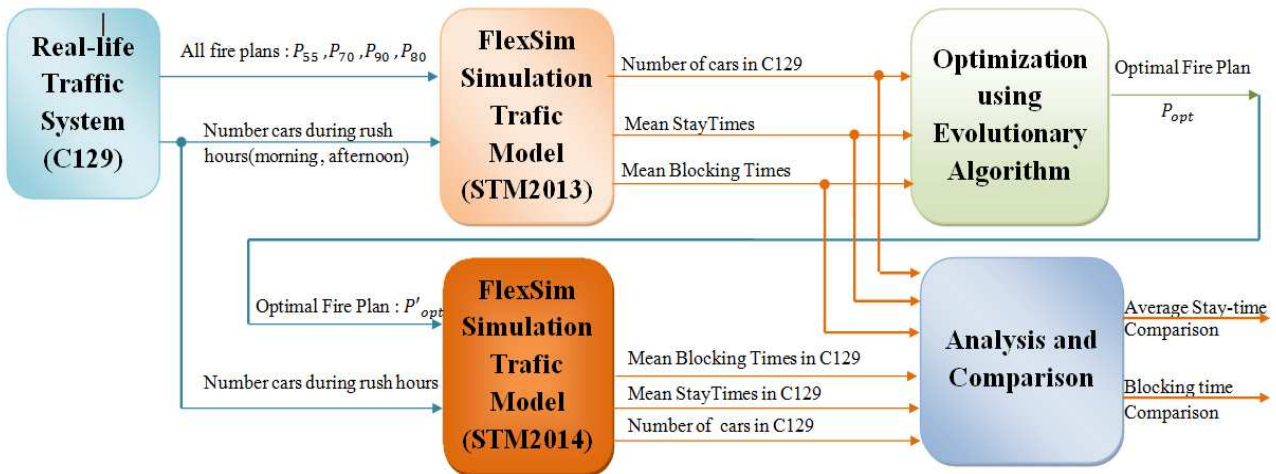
Real-life Traffic System (C129)

All fire plans : $P_{55}$ , $P_{70}$ , $P_{90}$ , $P_{80}$

Number cars during rush hours(morning , afternoon)

FlexSim Simulation Trafic Model (STM2013)

Number of cars in C129

Mean StayTimes

Mean Blocking Times

Optimization using Evolutionary Algorithm

Optimal Fire Plan

$P_{opt}$

Optimal Fire Plan : $P'_{opt}$

Number cars during rush hours

FlexSim Simulation Trafic Model (STM2014)

Mean Blocking Times in C129

Mean StayTimes in C129

Number of cars in C129

Analysis and Comparison

Average Stay-time Comparison

Blocking time Comparison